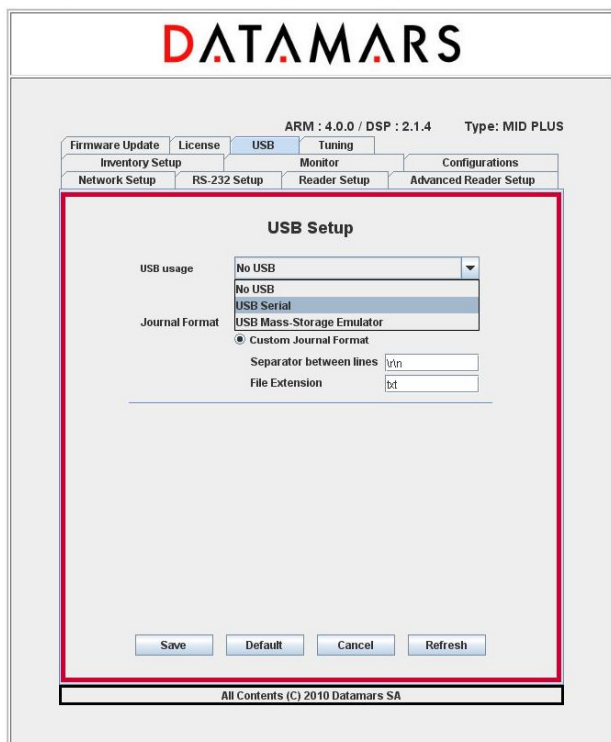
DATAMARS

ARM : 4.0.0 / DSP : 2.1.4 Type: MID PLUS

Firmware Update
License
USB
Tuning
Inventory Setup
Monitor
Configurations
Network Setup
RS-232 Setup
Reader Setup
Advanced Reader Setup

USB Setup

USB usage
No USB
No USB
USB Serial
USB Mass-Storage Emulator

Journal Format
Custom Journal Format
Separator between lines \r\n
File Extension txt

Save
Default
Cancel
Refresh

All Contents (C) 2010 Datamars SA